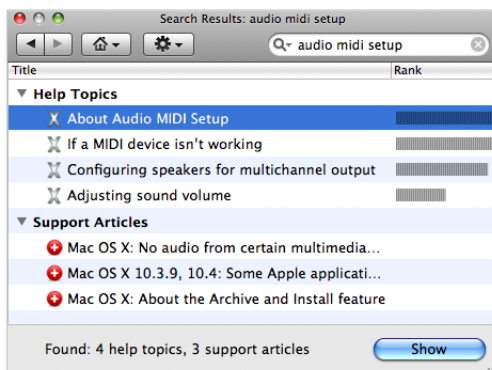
Search Results: audio midi setup

audio midi setup

Title

Rank

Help Topics

About Audio MIDI Setup

If a MIDI device isn't working

Configuring speakers for multichannel output

Adjusting sound volume

Support Articles

Mac OS X: No audio from certain multimedia...

Mac OS X 10.3.9, 10.4: Some Apple applicati...

Mac OS X: About the Archive and Install feature

Found: 4 help topics, 3 support articles

Show